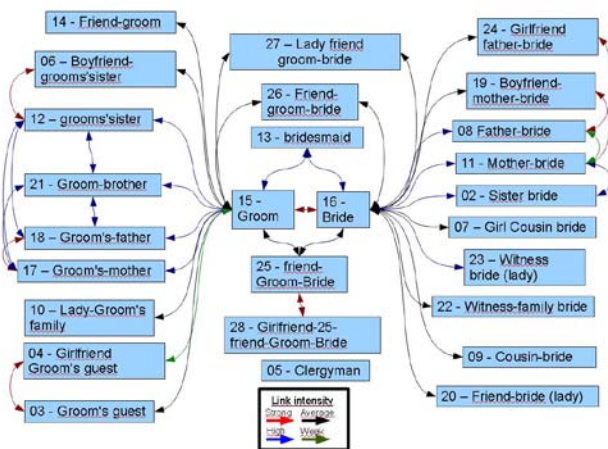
14 - Friend-groom

06 – Boyfriend-grooms'sister

12 – grooms'sister

21 - Groom-brother

18 – Groom's-father

17 – Groom's-mother

10 – Lady-Groom's family

04 - Girlfriend Groom's guest

03 - Groom's guest

27 – Lady friend groom-bride

26 - Friend-groom-bride

13 - bridesmaid

15 - Groom

16 - Bride

25 - friend-Groom-Bride

28 - Girifriend-25-friend-Groom-Bride

05 - Clergyman

Link intensity
Strong Average
High Weak

24 - Girlfriend father-bride

19 - Boyfriend-mother-bride

08 Father-bride

11 - Mother-bride

02 - Sister bride

07 – Girl Cousin bride

23 – Witness bride (lady)

22 - Witness-family bride

09 - Cousin-bride

20 – Friend-bride (lady)